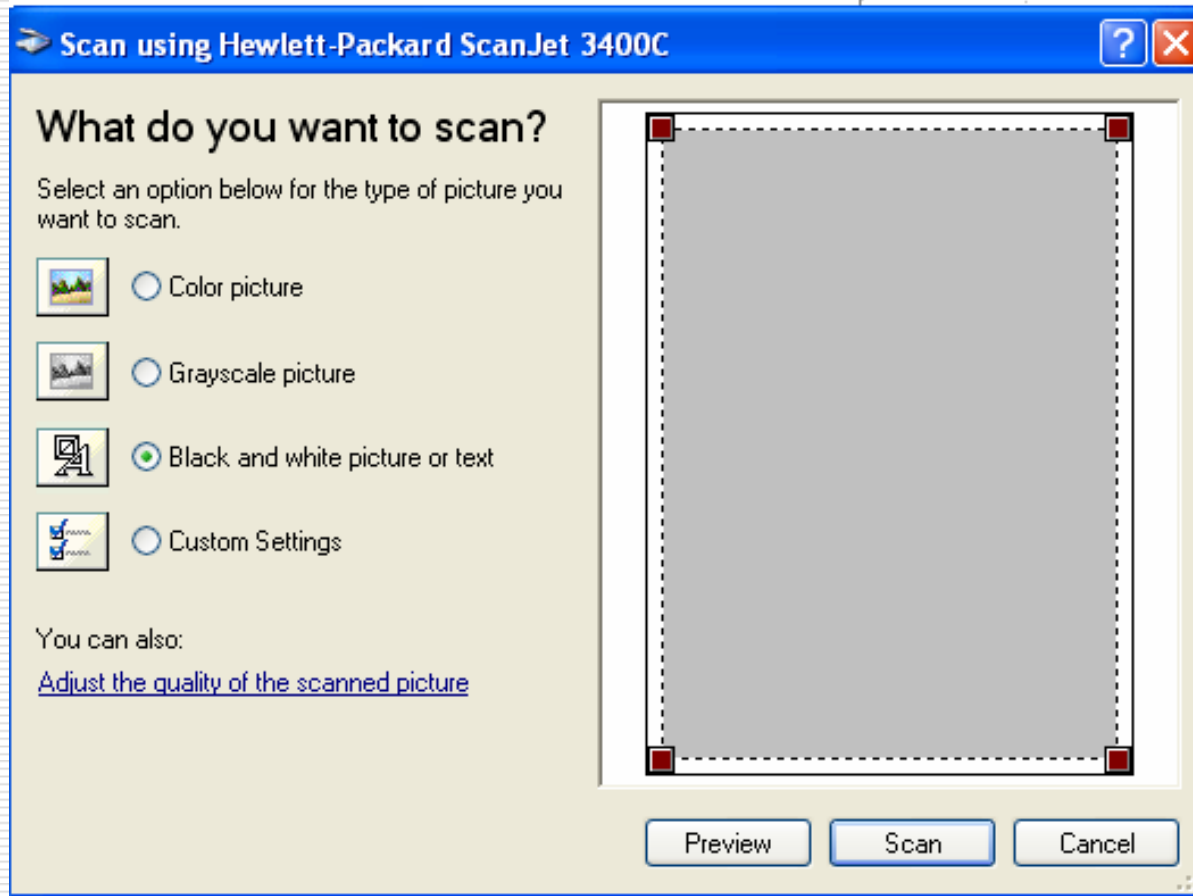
Scan using Hewlett-Packard ScanJet 3400C

?

What do you want to scan?

Select an option below for the type of picture you want to scan.

Color picture

Grayscale picture

Black and white picture or text

Custom Settings

You can also:

Adjust the quality of the scanned picture

Preview

Scan

Cancel